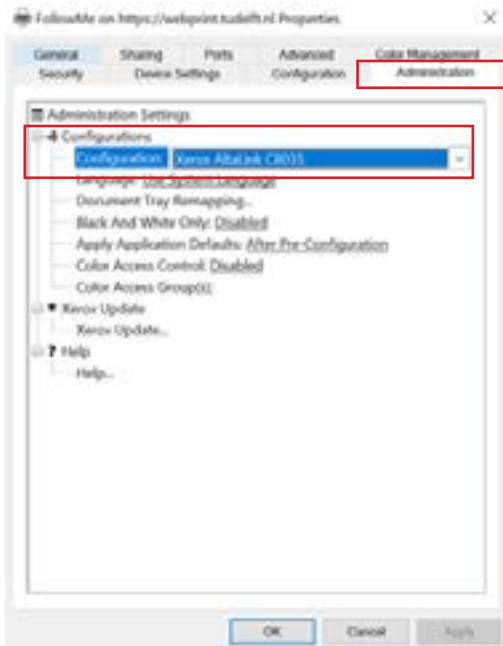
FollowMe on https://webprint.tudelft.nl Properties

X

General | Sharing | Ports | Advanced | Color Management
Security | Device Settings | Configuration | Administration

Administration Settings
Configurations
Configuration: Xerox AltaLink C8035
Language: Use System Language
Document Tray Remapping...
Black And White Only: Disabled
Apply Application Defaults: After Pre-Configuration
Color Access Control: Disabled
Color Access Group(s)
Xerox Update
Xerox Update...
Help
Help...

OK | Cancel | Apply